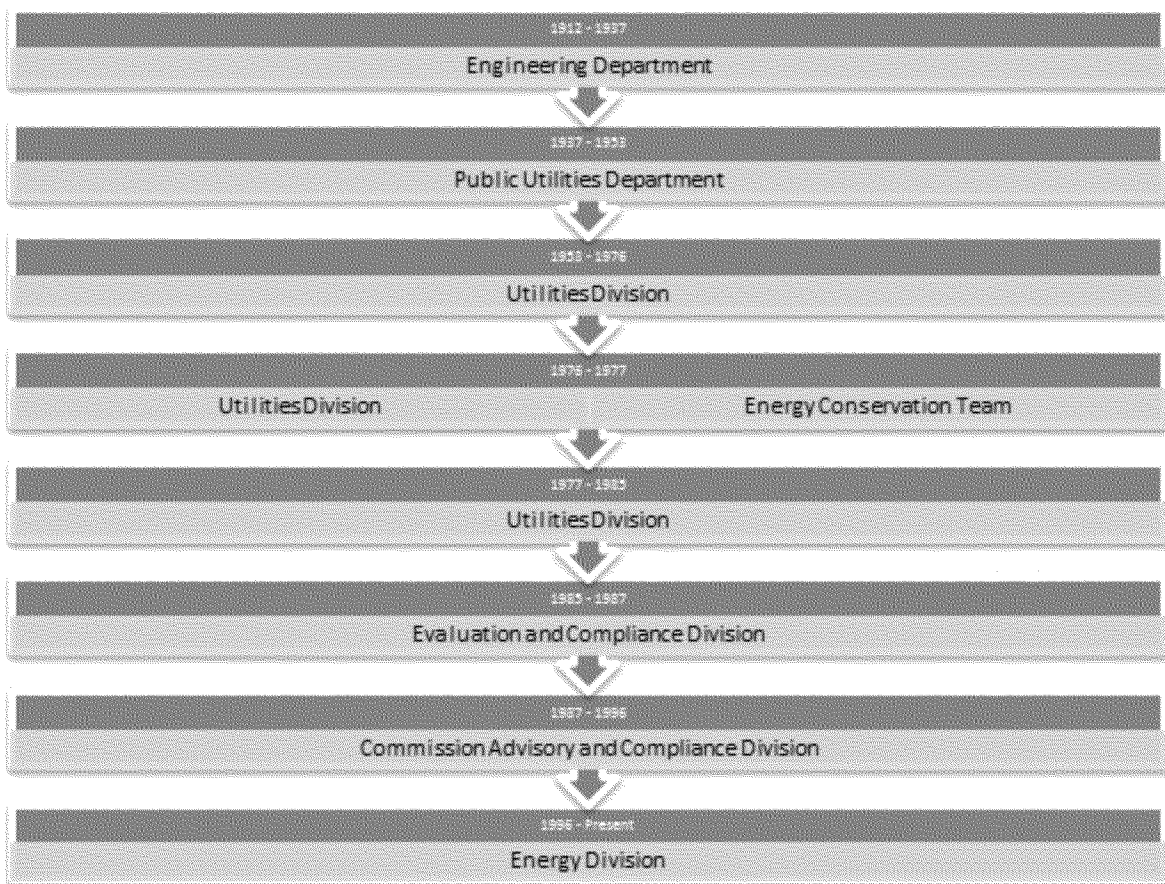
1912 - 1937

Engineering Department

1937 - 1953

Public Utilities Department

1953 - 1976

Utilities Division

1976 - 1977

Utilities Division

Energy Conservation Team

1977 - 1983

Utilities Division

1983 - 1987

Evaluation and Compliance Division

1987 - 1996

Commission Advisory and Compliance Division

1996 - Present

Energy Division